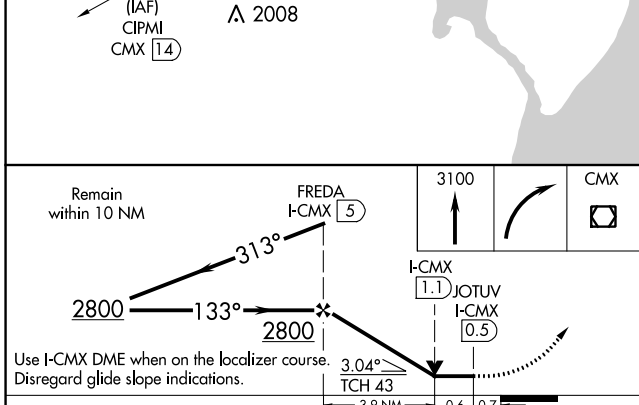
(IAF)
CIPMI
CMX 14

2008

Remain within 10 NM

FREDA
I-CMX 5

313°

2800

133°

2800

3100

CMX

I-CMX
1.1

JOTUV
I-CMX
0.5

Use I-CMX DME when on the localizer course.
Disregard glide slope indications.

3.04°
TCH 43

3.8 NM

0.6

0.7